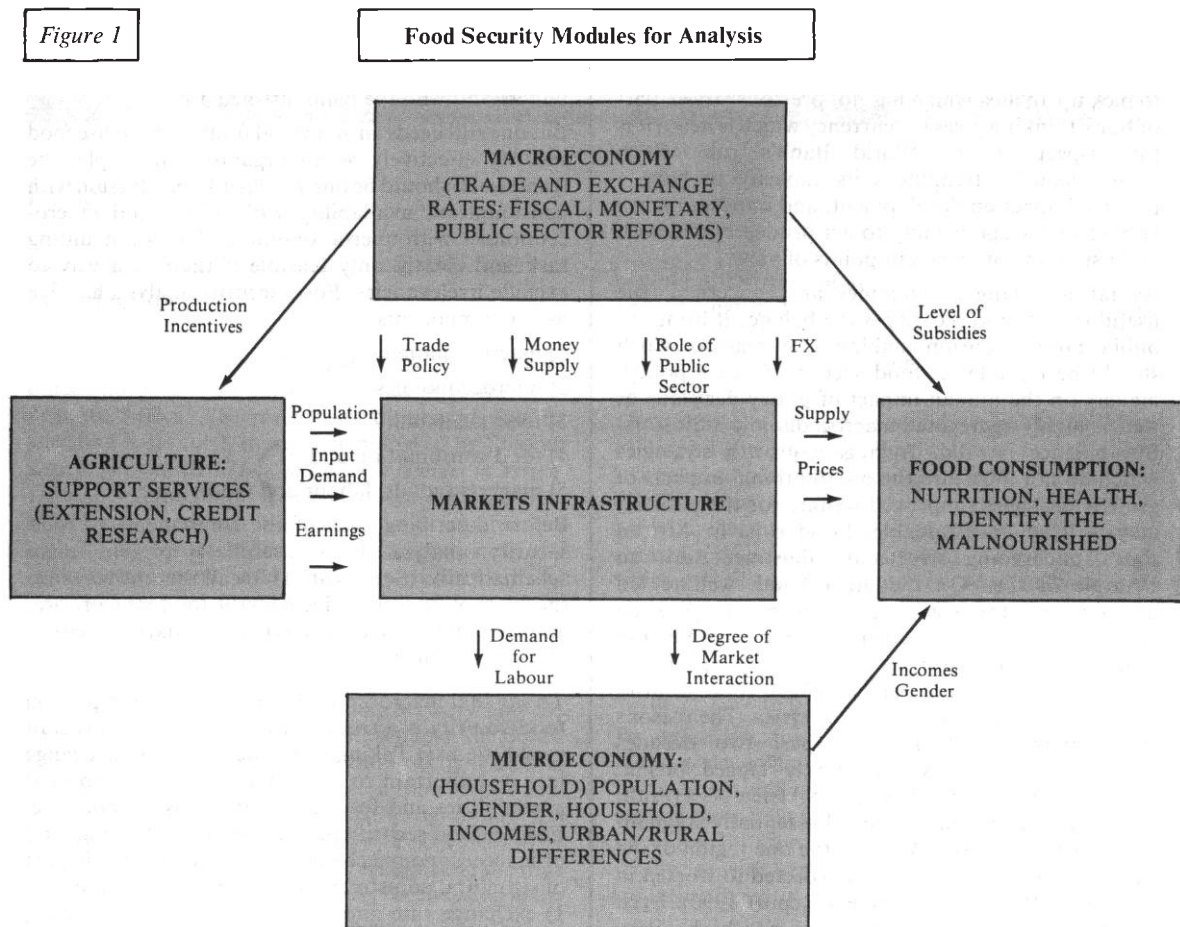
Figure 1

Food Security Modules for Analysis

MACROECONOMY (TRADE AND EXCHANGE RATES; FISCAL, MONETARY, PUBLIC SECTOR REFORMS)

Production Incentives

Level of Subsidies

Trade Policy

Money Supply

Role of Public Sector

FX

AGRICULTURE: SUPPORT SERVICES (EXTENSION, CREDIT RESEARCH)

Population

Input Demand

Earnings

MARKETS INFRASTRUCTURE

Supply

Prices

FOOD CONSUMPTION: NUTRITION, HEALTH, IDENTIFY THE MALNOURISHED

Demand for Labour

Degree of Market Interaction

Incomes Gender

MICROECONOMY: (HOUSEHOLD) POPULATION, GENDER, HOUSEHOLD, INCOMES, URBAN/RURAL DIFFERENCES